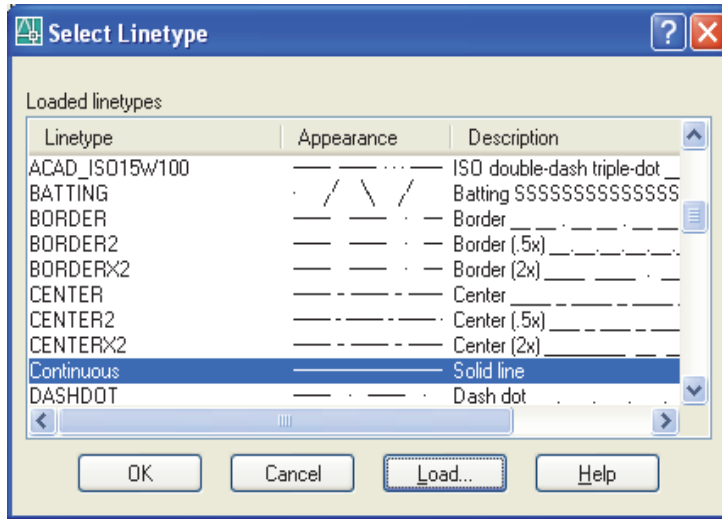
Select Linetype

Loaded linetypes

| Linetype | Appearance | Description |
|---|---|---|
| ACAD_ISO15W100 | | ISO double-dash triple-dot |
| BATTING | | Batting SSSSSSSSSSSSSS |
| BORDER | | Border |
| BORDER2 | | Border (.5x) |
| BORDERX2 | | Border (2x) |
| CENTER | | Center |
| CENTER2 | | Center (.5x) |
| CENTERX2 | | Center (2x) |
| Continuous | | Solid line |
| DASHDOT | | Dash dot |

OK Cancel Load... Help